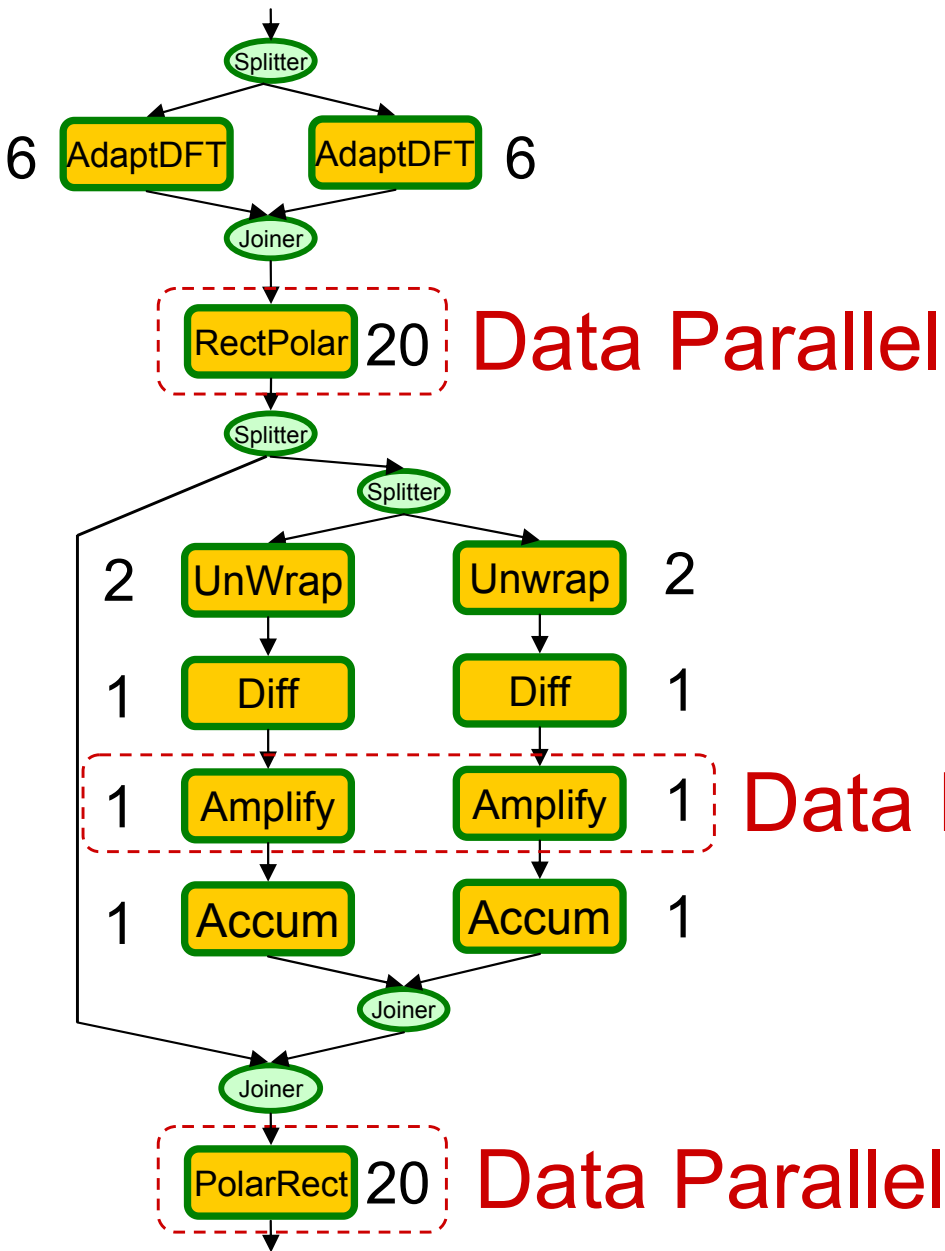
Splitter

6 AdaptDFT AdaptDFT 6

Joiner

RectPolar 20 Data Parallel

Splitter

Splitter

2 UnWrap Unwrap 2

1 Diff Diff 1

1 Amplify Amplify 1 Data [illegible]

1 Accum Accum 1

Joiner

Joiner

PolarRect 20 Data Parallel